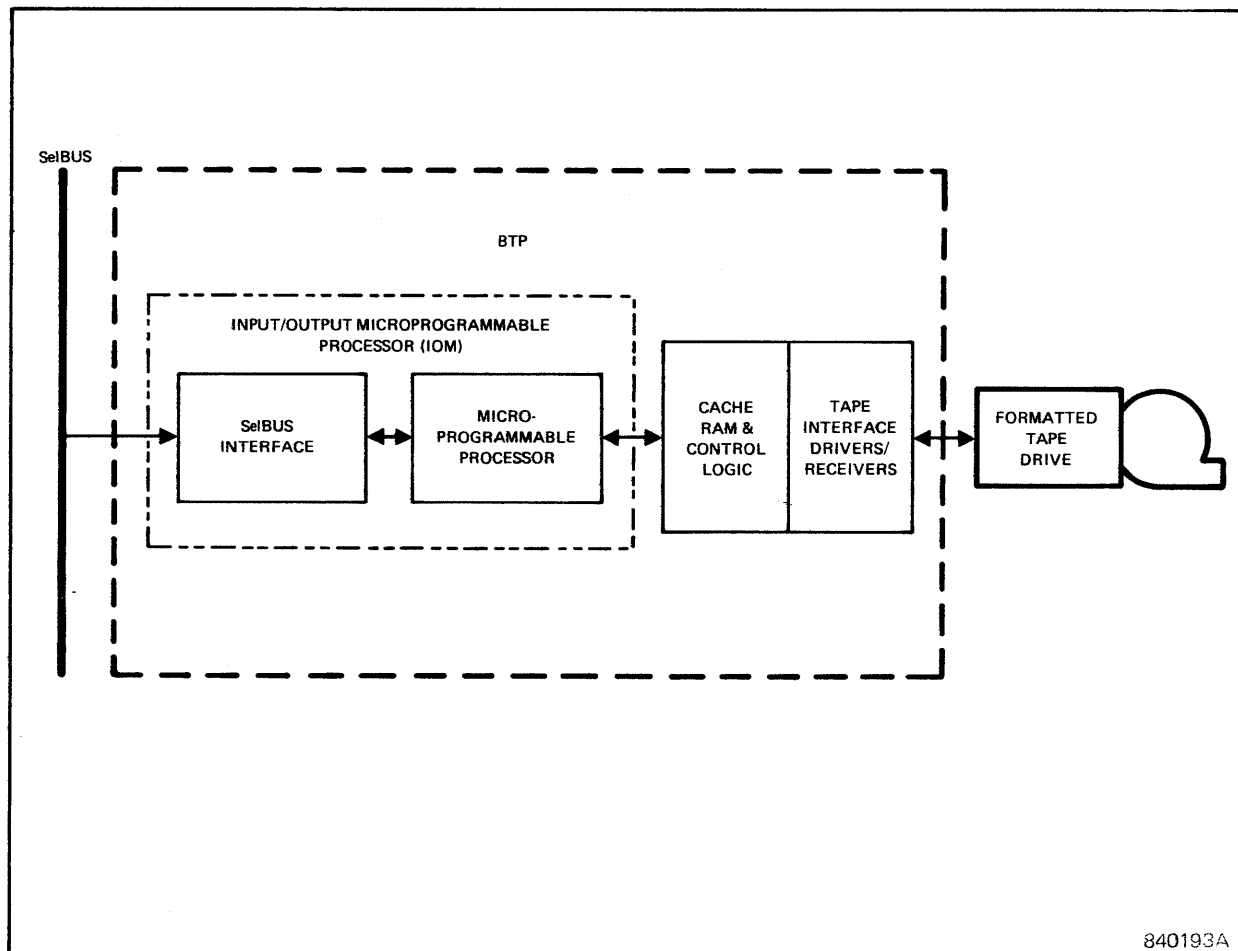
SelBUS

BTP

INPUT/OUTPUT MICROPROGRAMMABLE PROCESSOR (IOM)

SelBUS INTERFACE

MICRO-PROGRAMMABLE PROCESSOR

CACHE RAM & CONTROL LOGIC

TAPE INTERFACE DRIVERS/ RECEIVERS

FORMATTED TAPE DRIVE

840193A